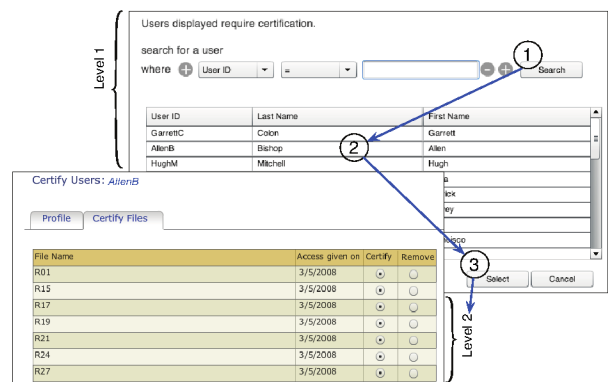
Level 1

Users displayed require certification.

search for a user

where User ID = Search

1

| User ID | Last Name | First Name |
|---|---|---|
| GarrettC | Colon | Garrett |
| AllenB | Bishop | Allen |
| HughM | Mitchell | Hugh |
| | | a |
| | | rick |
| | | ley |
| | | |
| | | cisco |

2

3

Select Cancel

Certify Users: AllenB

Profile Certify Files

| File Name | Access given on | Certify | Remove |
|---|---|---|---|
| R01 | 3/5/2008 | | |
| R15 | 3/5/2008 | | |
| R17 | 3/5/2008 | | |
| R19 | 3/5/2008 | | |
| R21 | 3/5/2008 | | |
| R24 | 3/5/2008 | | |
| R27 | 3/5/2008 | | |

Level 2